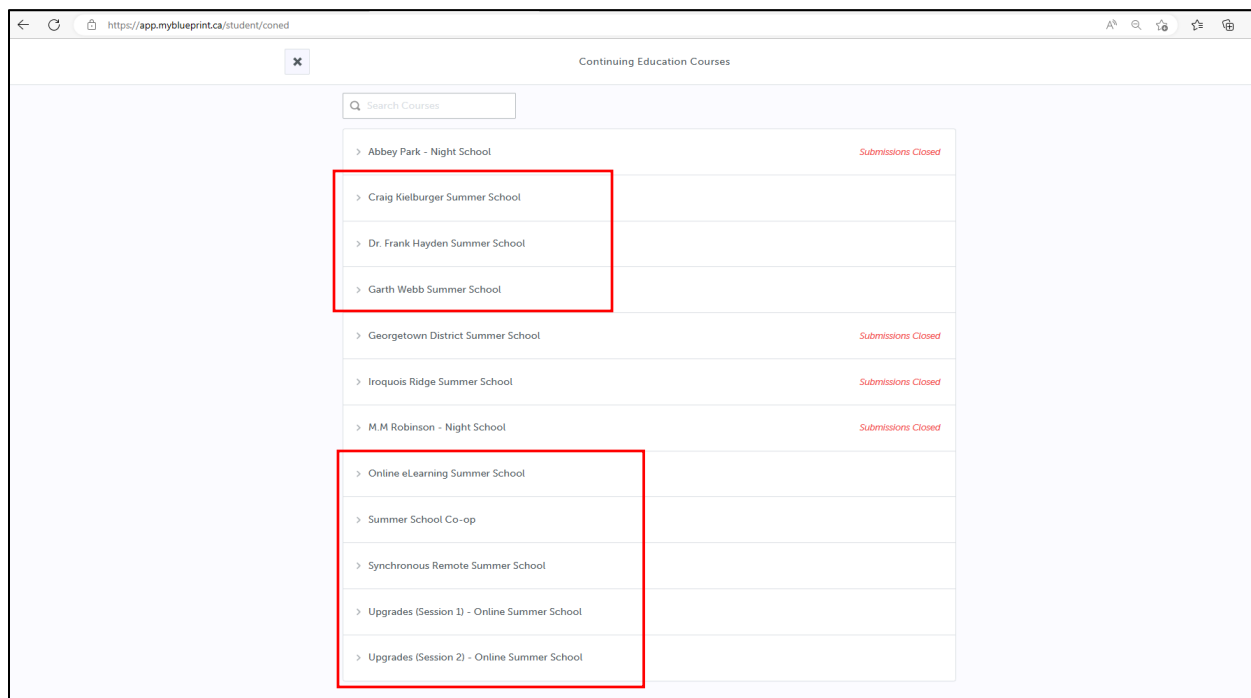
https://app.myblueprint.ca/student/coned

Continuing Education Courses

Search Courses

Abbey Park - Night School
Submissions Closed

Craig Kielburger Summer School

Dr. Frank Hayden Summer School

Garth Webb Summer School

Georgetown District Summer School
Submissions Closed

Iroquois Ridge Summer School
Submissions Closed

M.M Robinson - Night School
Submissions Closed

Online eLearning Summer School

Summer School Co-op

Synchronous Remote Summer School

Upgrades (Session 1) - Online Summer School

Upgrades (Session 2) - Online Summer School